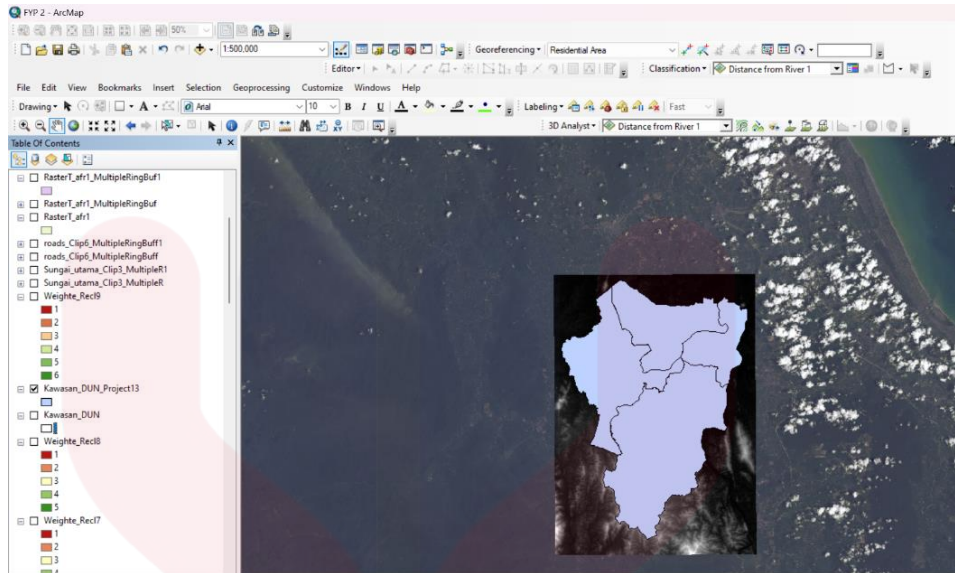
FYP 2 - ArcMap

50%

1:500,000

Georeferencing ▾ Residential Area

Editor ▾

Classification ▾ Distance from River 1

File Edit View Bookmarks Insert Selection Geoprocessing Customize Windows Help

Drawing ▾ A ▾ Arial 10 B I U A ▾

Labeling ▾ Fast

3D Analyst ▾ Distance from River 1

Table Of Contents

RasterT_afr1_MultipleRingBuf1

RasterT_afr1_MultipleRingBuf

RasterT_afr1

roads_Clip6_MultipleRingBuff1

roads_Clip6_MultipleRingBuff

Sungai_utama_Clip3_MultipleR1

Sungai_utama_Clip3_MultipleR

Weighte_Recl9

1
2
3
4
5
6

Kawasan_DUN_Project13

Kawasan_DUN

Weighte_Recl8

1
2
3
4
5

Weighte_Recl7

1
2
3